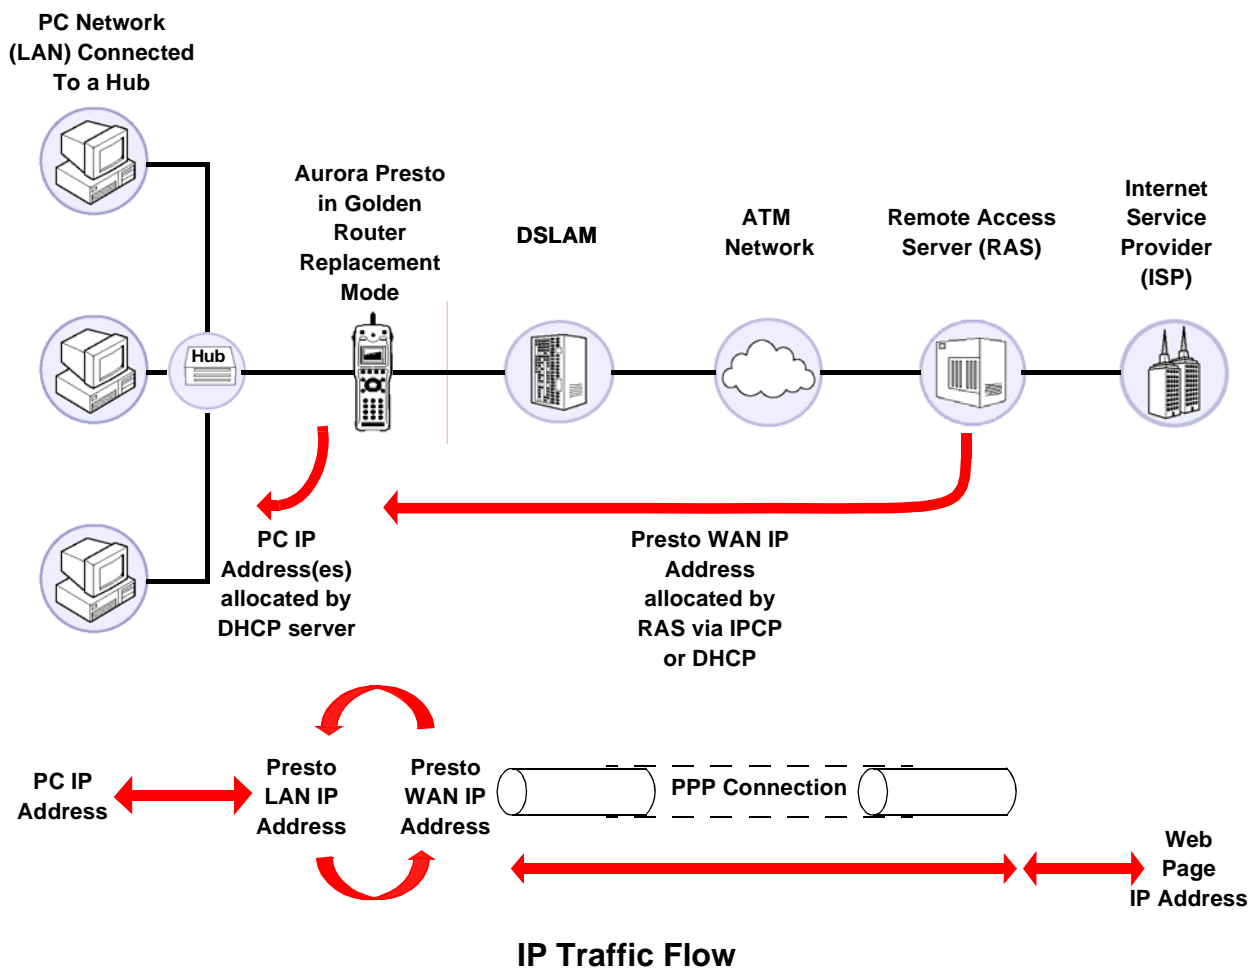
PC Network (LAN) Connected To a Hub

Aurora Presto in Golden Router Replacement Mode

DSLAM

ATM Network

Remote Access Server (RAS)

Internet Service Provider (ISP)

Hub

PC IP Address(es) allocated by DHCP server

Presto WAN IP Address allocated by RAS via IPCP or DHCP

PC IP Address

Presto LAN IP Address

Presto WAN IP Address

PPP Connection

Web Page IP Address

IP Traffic Flow